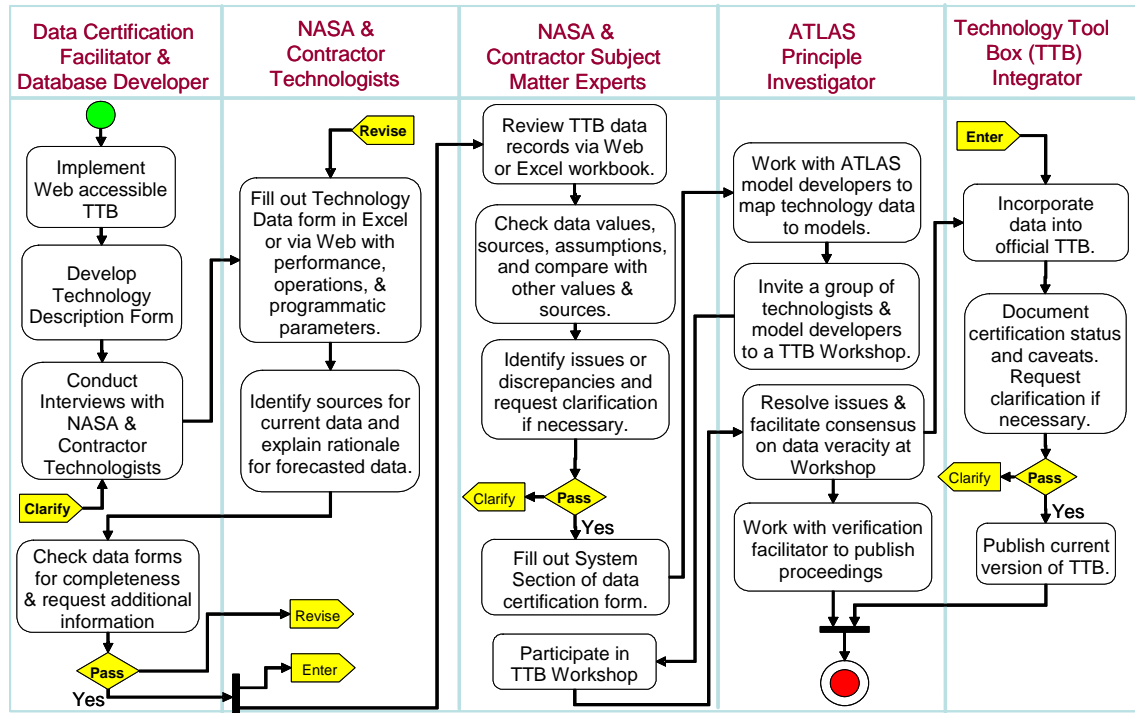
Data Certification Facilitator & Database Developer

Implement Web accessible TTB

Develop Technology Description Form

Conduct Interviews with NASA & Contractor Technologists

Clarify

Check data forms for completeness & request additional information

Pass

Yes

NASA & Contractor Technologists

Revise

Fill out Technology Data form in Excel or via Web with performance, operations, & programmatic parameters.

Identify sources for current data and explain rationale for forecasted data.

Revise

Enter

NASA & Contractor Subject Matter Experts

Review TTB data records via Web or Excel workbook.

Check data values, sources, assumptions, and compare with other values & sources.

Identify issues or discrepancies and request clarification if necessary.

Clarify

Pass

Yes

Fill out System Section of data certification form.

Participate in TTB Workshop

ATLAS Principle Investigator

Work with ATLAS model developers to map technology data to models.

Invite a group of technologists & model developers to a TTB Workshop.

Resolve issues & facilitate consensus on data veracity at Workshop

Work with verification facilitator to publish proceedings

Technology Tool Box (TTB) Integrator

Enter

Incorporate data into official TTB.

Document certification status and caveats. Request clarification if necessary.

Clarify

Pass

Yes

Publish current version of TTB.